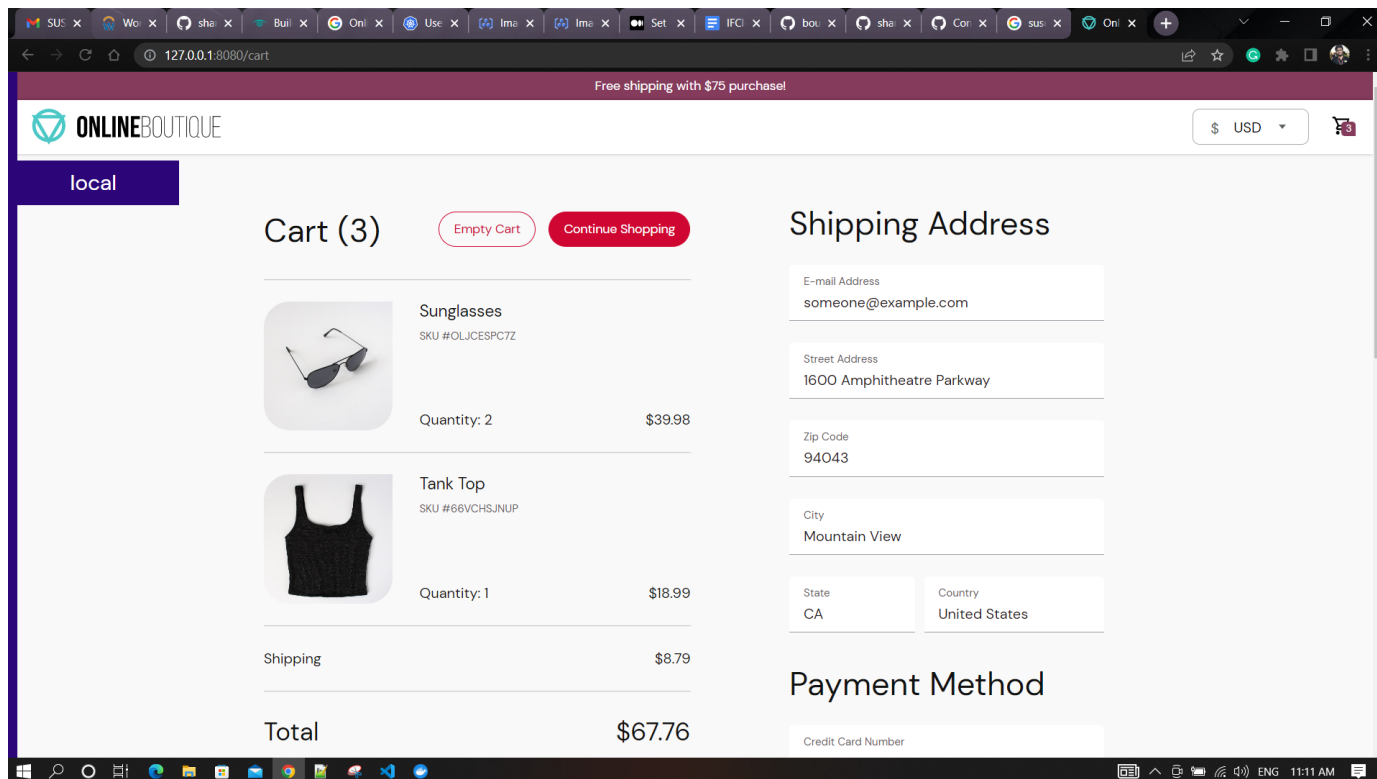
SUS × Wo × sha × Bui × Onl × Use × Ima × Ima × Set × IFC × bou × sha × Cor × sus × Onl ×

127.0.0.1:8080/cart

Free shipping with $75 purchase!

ONLINEBOUTIQUE

$ USD

3

local

Cart (3)

Empty Cart

Continue Shopping

Sunglasses

SKU #OLJCESPC7Z

Quantity: 2

$39.98

Tank Top

SKU #66VCHSJNUP

Quantity: 1

$18.99

Shipping

$8.79

Total

$67.76

Shipping Address

E-mail Address
someone@example.com

Street Address
1600 Amphitheatre Parkway

Zip Code
94043

City
Mountain View

State
CA

Country
United States

Payment Method

Credit Card Number

ENG 11:11 AM